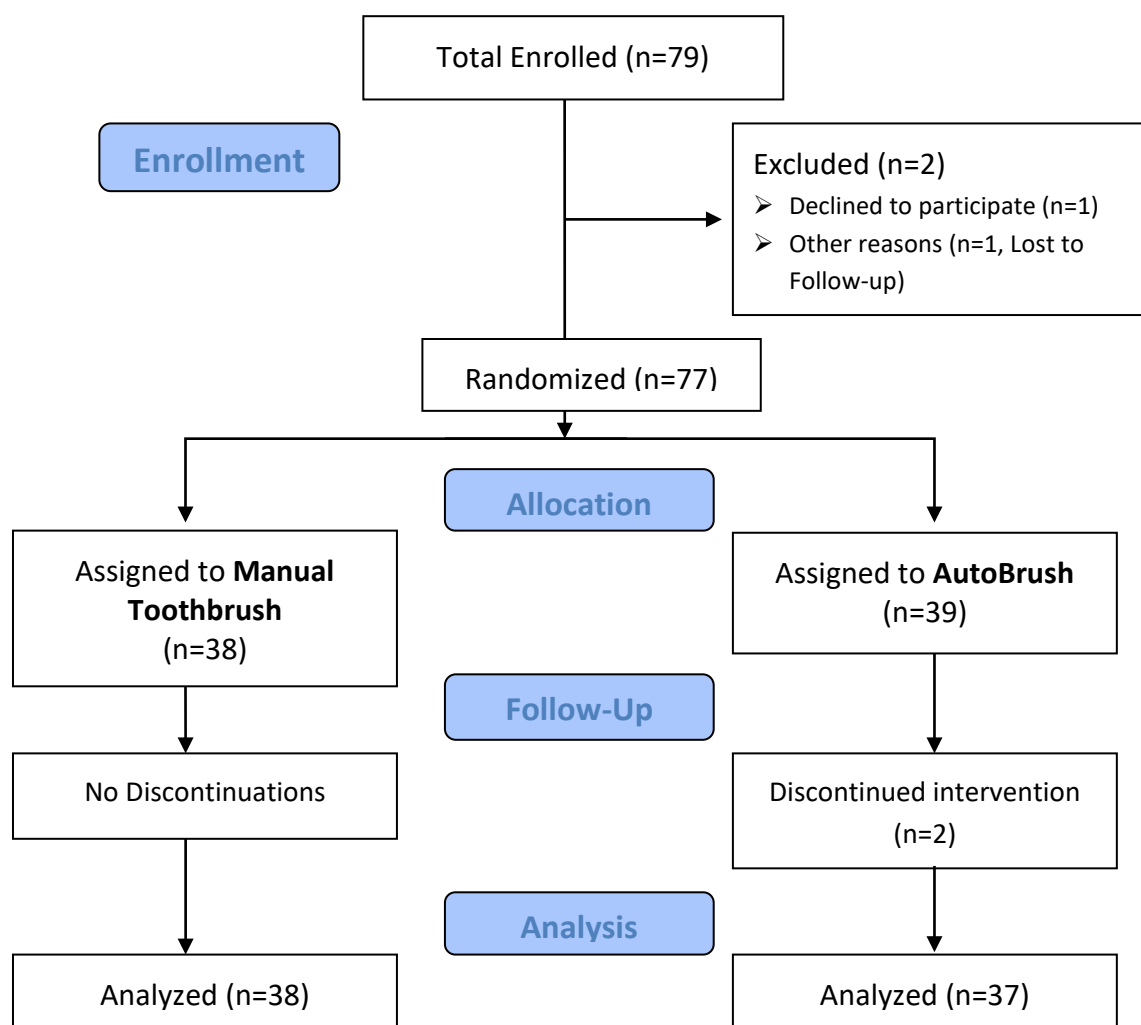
Total Enrolled (n=79)

Enrollment

Excluded (n=2)
- Declined to participate (n=1)
- Other reasons (n=1, Lost to Follow-up)

Randomized (n=77)

Allocation

Assigned to **Manual Toothbrush** (n=38)

Assigned to **AutoBrush** (n=39)

Follow-Up

No Discontinuations

Discontinued intervention (n=2)

Analysis

Analyzed (n=38)

Analyzed (n=37)